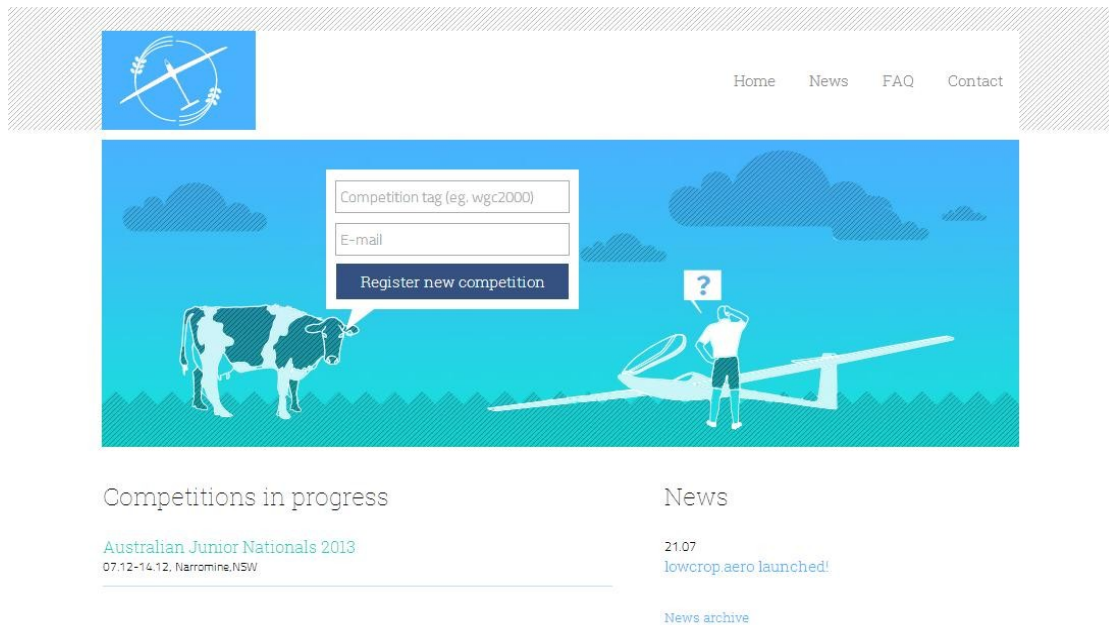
Home News FAQ Contact

Competition tag (eg. wgc2000)

E-mail

Register new competition

?

Competitions in progress

Australian Junior Nationals 2013
07.12-14.12, Narromine,NSW

News

21.07
lowcrop.aero launched!

News archive